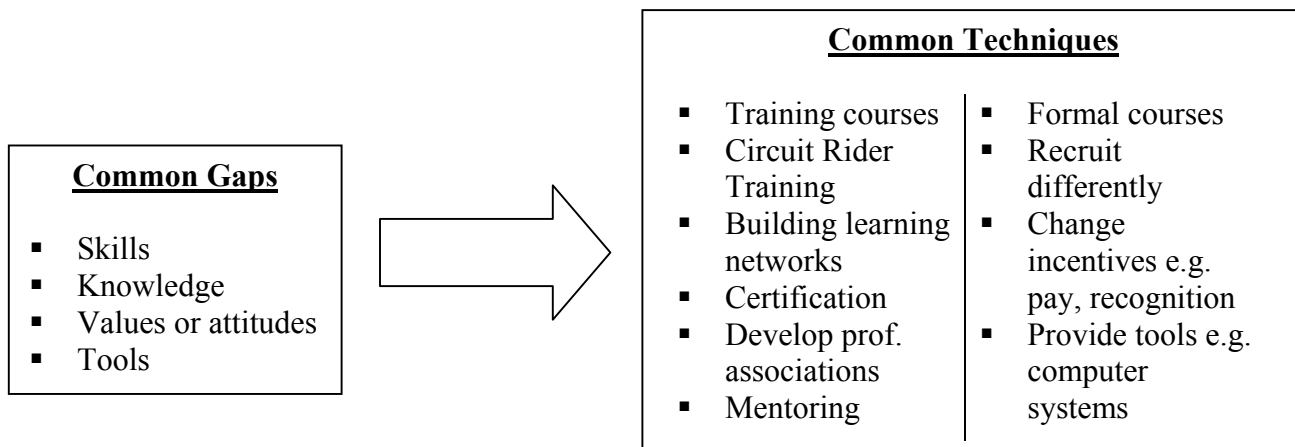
**Common Gaps**

- Skills
- Knowledge
- Values or attitudes
- Tools

**Common Techniques**

- Training courses
- Circuit Rider Training
- Building learning networks
- Certification
- Develop prof. associations
- Mentoring

- Formal courses
- Recruit differently
- Change incentives e.g. pay, recognition
- Provide tools e.g. computer systems